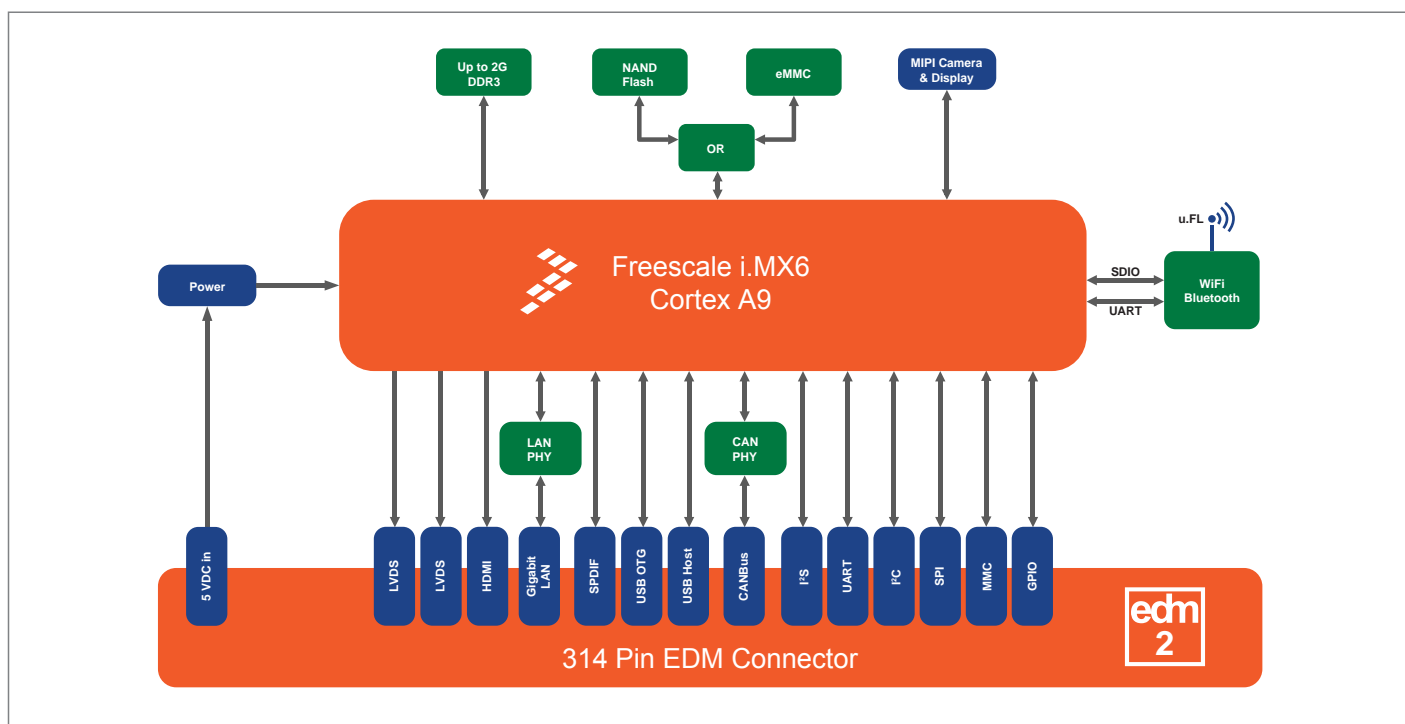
Up to 2G DDR3

NAND Flash

eMMC

OR

MIPI Camera & Display

u.FL

Freescale i.MX6 Cortex A9

Power

SDIO

UART

WiFi Bluetooth

LAN PHY

CAN PHY

5 VDC in

LVDS

LVDS

HDMI

Gigabit LAN

SPDIF

USB OTG

USB Host

CANBus

I²S

UART

I²C

SPI

MMC

GPIO

314 Pin EDM Connector

edm 2